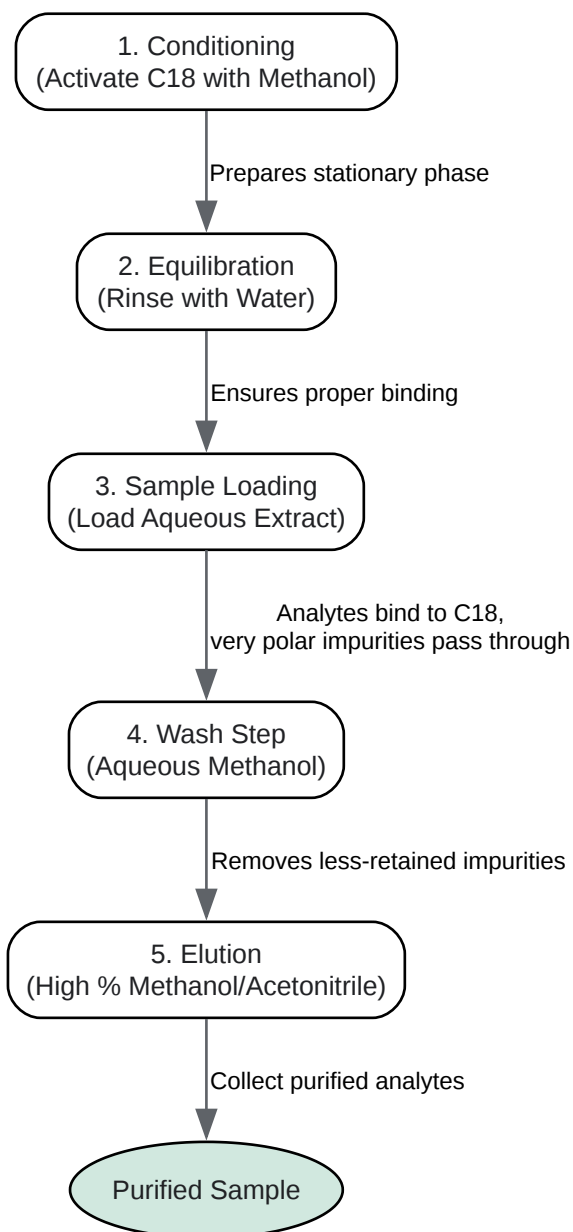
1. Conditioning
(Activate C18 with Methanol)

Prepares stationary phase

2. Equilibration
(Rinse with Water)

Ensures proper binding

3. Sample Loading
(Load Aqueous Extract)

Analytes bind to C18,
very polar impurities pass through

4. Wash Step
(Aqueous Methanol)

Removes less-retained impurities

5. Elution
(High % Methanol/Acetonitrile)

Collect purified analytes

Purified Sample